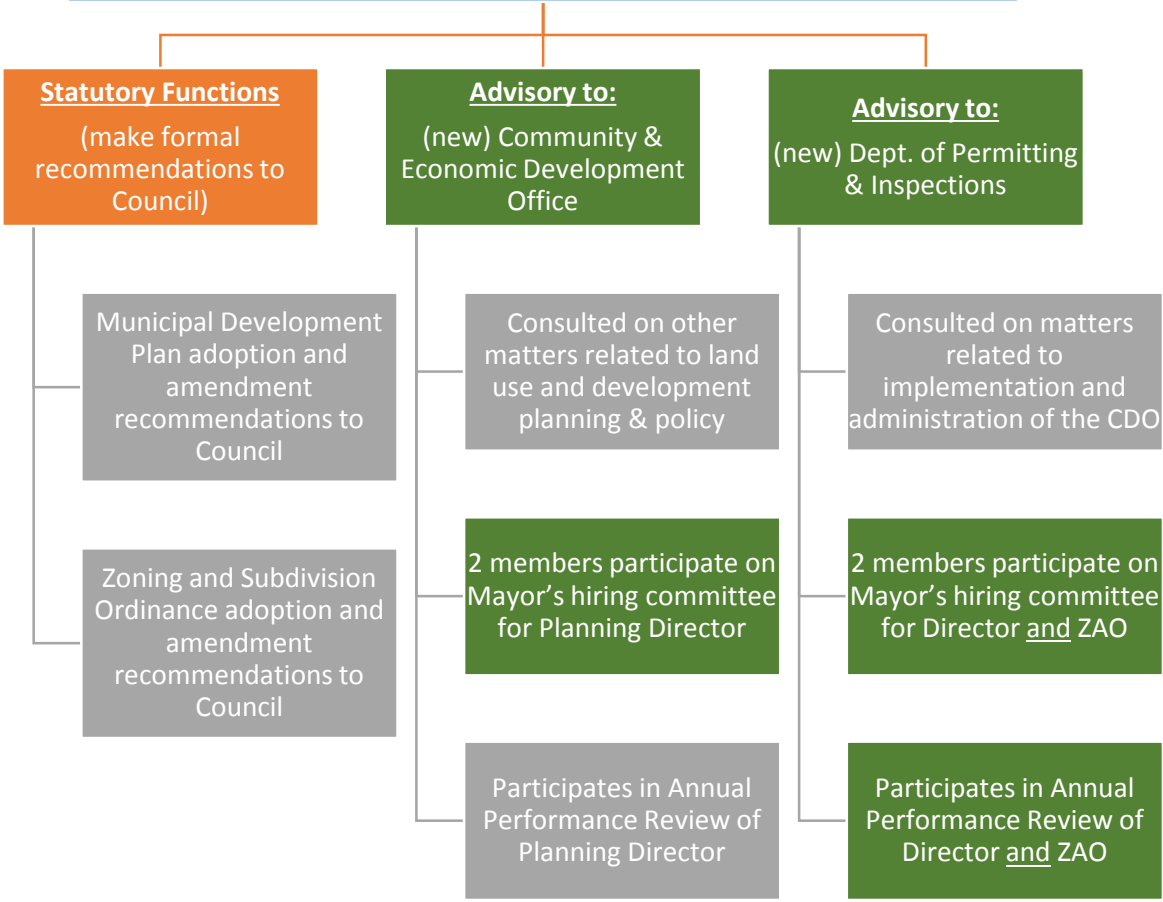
Statutory Functions
(make formal recommendations to Council)

Municipal Development Plan adoption and amendment recommendations to Council

Zoning and Subdivision Ordinance adoption and amendment recommendations to Council

Advisory to:
(new) Community & Economic Development Office

Consulted on other matters related to land use and development planning & policy

2 members participate on Mayor's hiring committee for Planning Director

Participates in Annual Performance Review of Planning Director

Advisory to:
(new) Dept. of Permitting & Inspections

Consulted on matters related to implementation and administration of the CDO

2 members participate on Mayor's hiring committee for Director and ZAO

Participates in Annual Performance Review of Director and ZAO